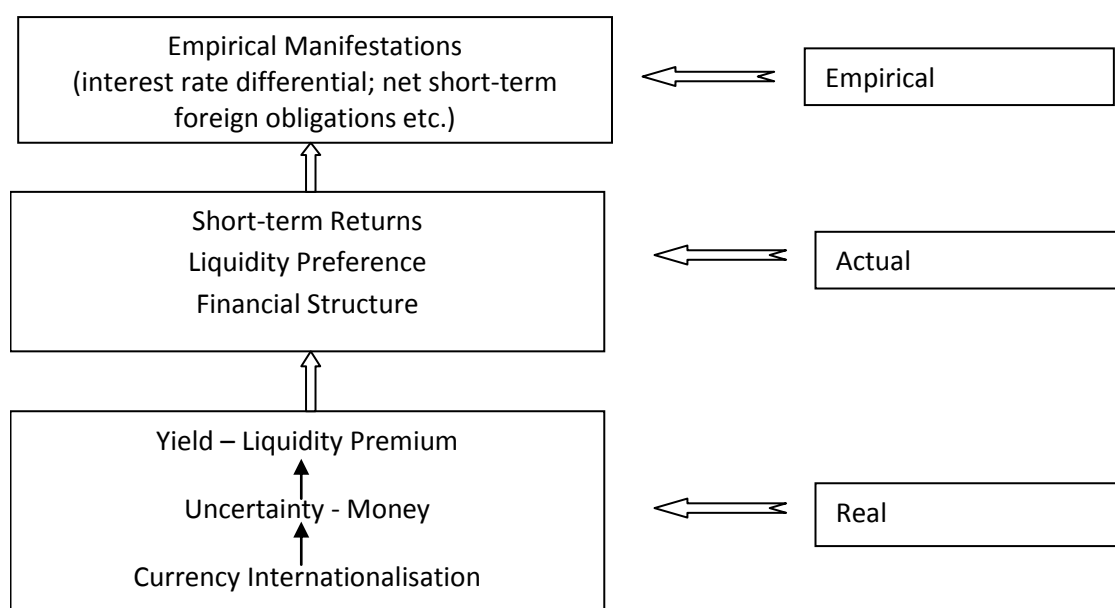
Empirical Manifestations
(interest rate differential; net short-term foreign obligations etc.)

Empirical

Short-term Returns
Liquidity Preference
Financial Structure

Actual

Yield – Liquidity Premium
Uncertainty - Money
Currency Internationalisation

Real